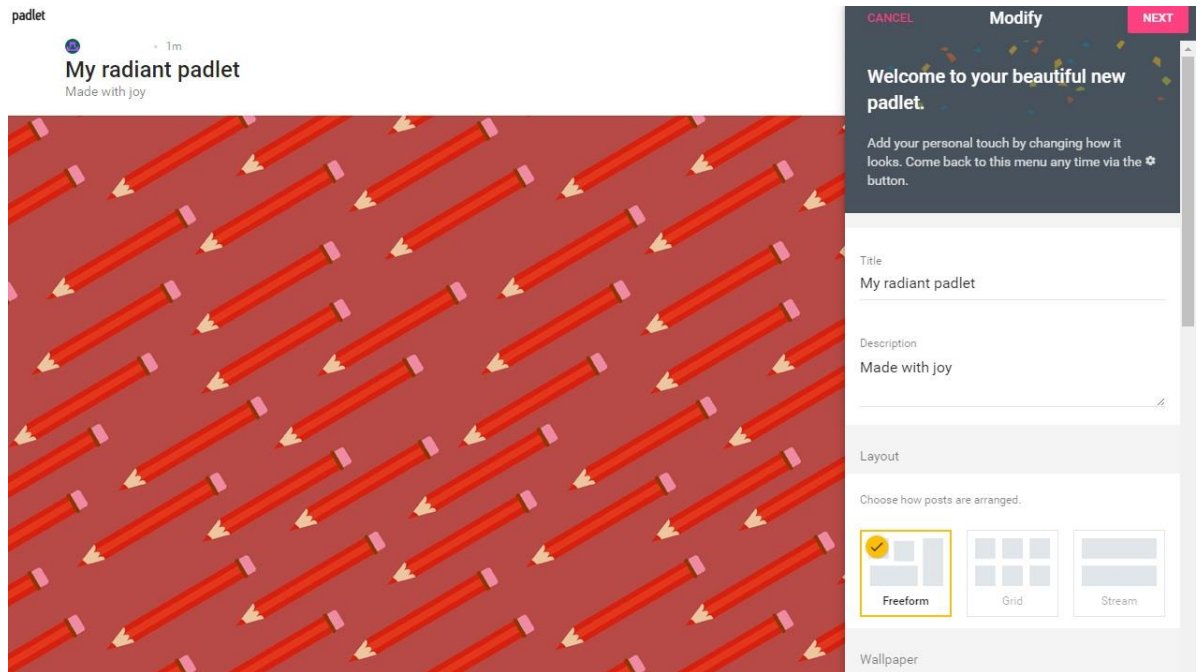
padlet

• 1m

My radiant padlet

Made with joy

CANCEL

Modify

NEXT

Welcome to your beautiful new padlet.

Add your personal touch by changing how it looks. Come back to this menu any time via the ⚙ button.

Title

My radiant padlet

Description

Made with joy

Layout

Choose how posts are arranged.

Freeform

Grid

Stream

Wallpaper